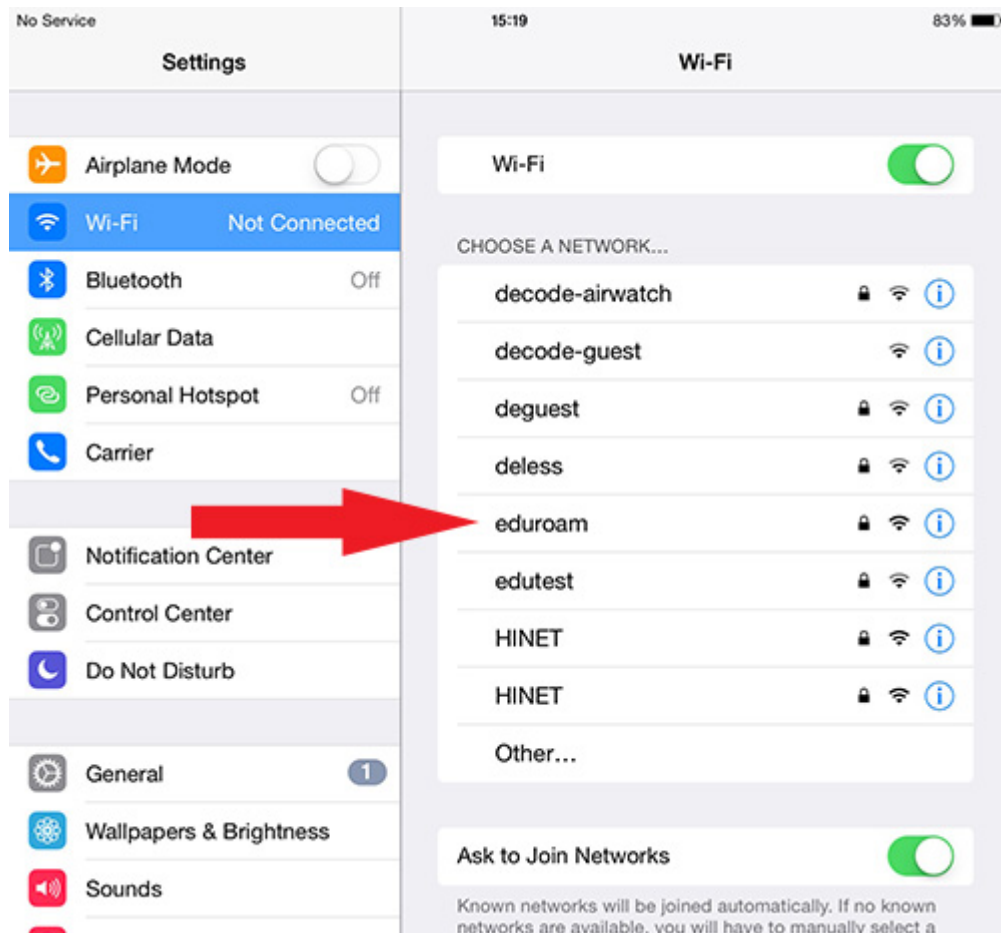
No Service

Settings

Airplane Mode

Wi-Fi Not Connected

Bluetooth Off

Cellular Data

Personal Hotspot Off

Carrier

Notification Center

Control Center

Do Not Disturb

General 1

Wallpapers & Brightness

Sounds

15:19

83%

Wi-Fi

Wi-Fi

CHOOSE A NETWORK...

decode-airwatch

decode-guest

deguest

deless

eduroam

edutest

HINET

HINET

Other...

Ask to Join Networks

Known networks will be joined automatically. If no known networks are available, you will have to manually select a